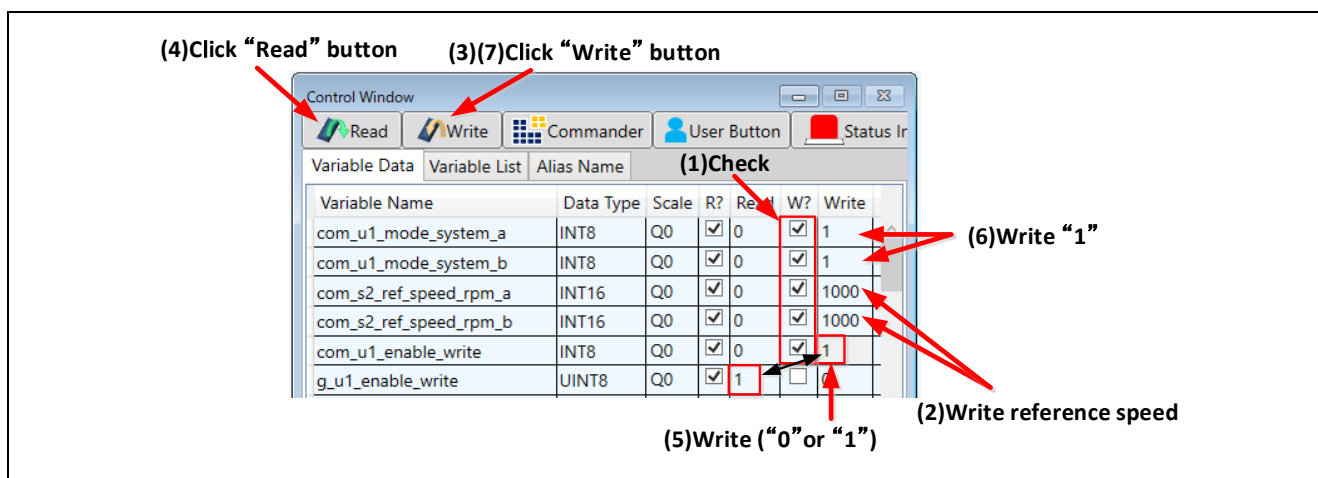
(4)Click “Read” button

(3)(7)Click “Write” button

Control Window

Read | Write | Commander | User Button | Status In

Variable Data | Variable List | Alias Name

(1)Check

| Variable Name | Data Type | Scale | R? | Read | W? | Write |
|---|---|---|---|---|---|---|
| com_u1_mode_system_a | INT8 | Q0 | ☑ | 0 | ☑ | 1 |
| com_u1_mode_system_b | INT8 | Q0 | ☑ | 0 | ☑ | 1 |
| com_s2_ref_speed_rpm_a | INT16 | Q0 | ☑ | 0 | ☑ | 1000 |
| com_s2_ref_speed_rpm_b | INT16 | Q0 | ☑ | 0 | ☑ | 1000 |
| com_u1_enable_write | INT8 | Q0 | ☑ | 0 | ☑ | 1 |
| g_u1_enable_write | UINT8 | Q0 | ☑ | 1 | ☐ | 0 |

(6)Write “1”

(2)Write reference speed

(5)Write (“0”or “1”)